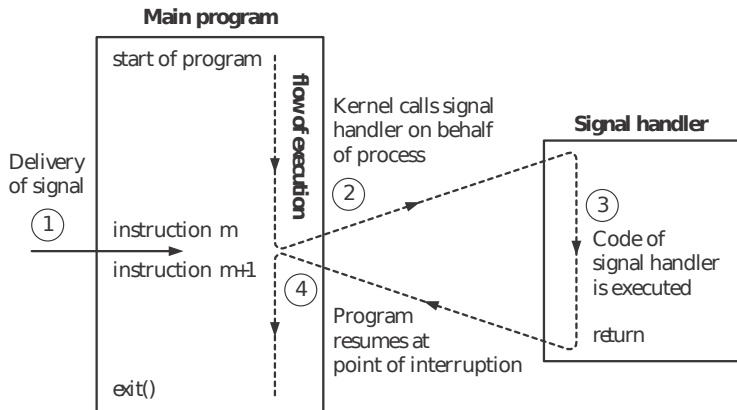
Main program

start of program

flow of execution

Kernel calls signal handler on behalf of process

Signal handler

Delivery of signal

1

2

3

instruction m

Code of signal handler is executed

instruction m+1

4

Program resumes at point of interruption

return

exit()